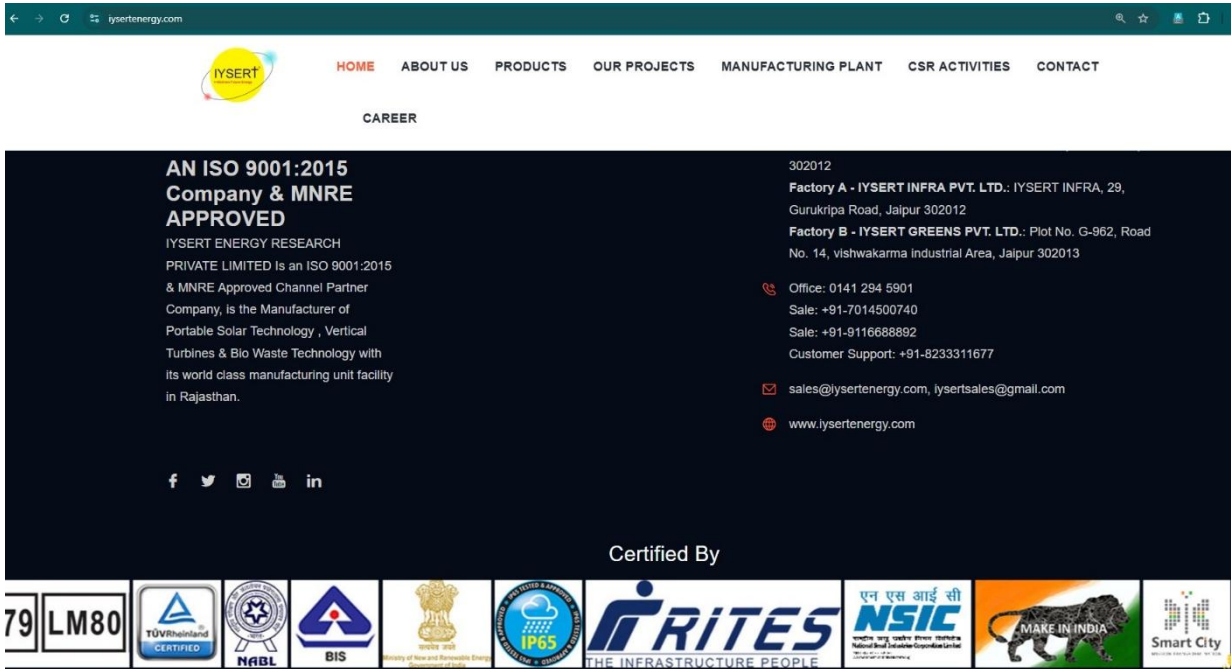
iysertenergy.com

IYSERT

HOME ABOUT US PRODUCTS OUR PROJECTS MANUFACTURING PLANT CSR ACTIVITIES CONTACT

CAREER

AN ISO 9001:2015 Company & MNRE APPROVED

IYSERT ENERGY RESEARCH PRIVATE LIMITED Is an ISO 9001:2015 & MNRE Approved Channel Partner Company, is the Manufacturer of Portable Solar Technology , Vertical Turbines & Bio Waste Technology with its world class manufacturing unit facility in Rajasthan.

302012

**Factory A - IYSERT INFRA PVT. LTD.**: IYSERT INFRA, 29, Gurukripa Road, Jaipur 302012

**Factory B - IYSERT GREENS PVT. LTD.**: Plot No. G-962, Road No. 14, vishwakarma industrial Area, Jaipur 302013

Office: 0141 294 5901
Sale: +91-7014500740
Sale: +91-9116688892
Customer Support: +91-8233311677

sales@iysertenergy.com, iysertsales@gmail.com

www.iysertenergy.com

Certified By

79 LM80

TÜVRheinland CERTIFIED

NABL

BIS

सत्यमेव जयते
Ministry of New and Renewable Energy

IP65

RITES
THE INFRASTRUCTURE PEOPLE

एन एस आई सी
NSIC

MAKE IN INDIA

Smart City